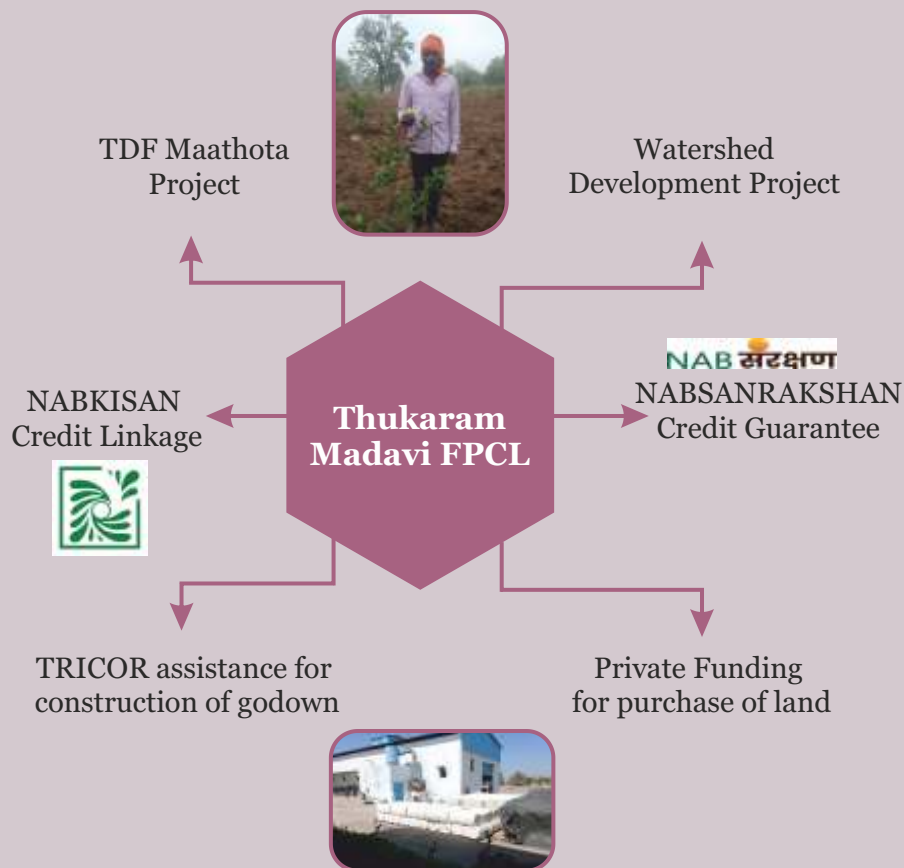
TDF Maathota Project

Watershed Development Project

NABKISAN Credit Linkage

Thukaram Madavi FPCL

NAB संरक्षण

NABSANRAKSHAN Credit Guarantee

TRICOR assistance for construction of godown

Private Funding for purchase of land